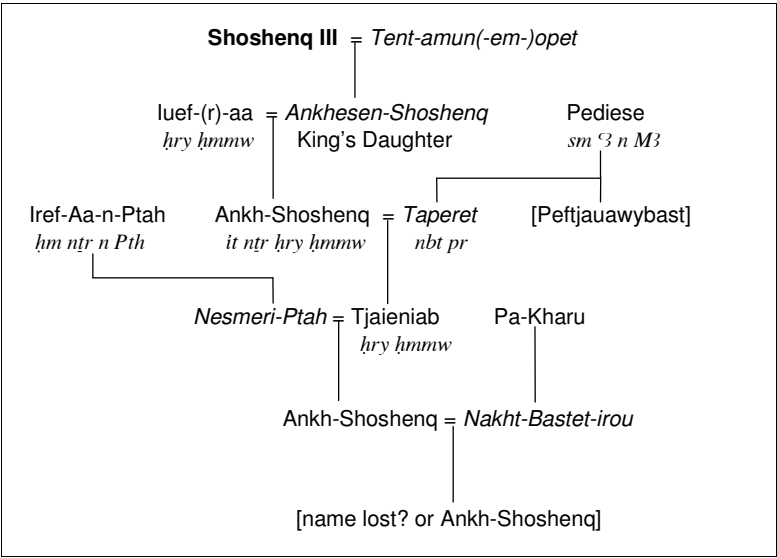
**Shoshenq III** = *Tent-amun(-em-)opet*

Iuef-(r)-aa = *Ankhesen-Shoshenq*
*ḥry ḥmmw* King's Daughter

Pediese
*sm Ꜣ n MꜢ*

Iref-Aa-n-Ptah
*ḥm nṯr n Ptḥ*

Ankh-Shoshenq = *Taperet*
*it nṯr ḥry ḥmmw* *nbt pr*

[Peftjauawybast]

*Nesmeri-Ptah* = Tjaieniab
*ḥry ḥmmw*

Pa-Kharu

Ankh-Shoshenq = *Nakht-Bastet-irou*

[name lost? or Ankh-Shoshenq]